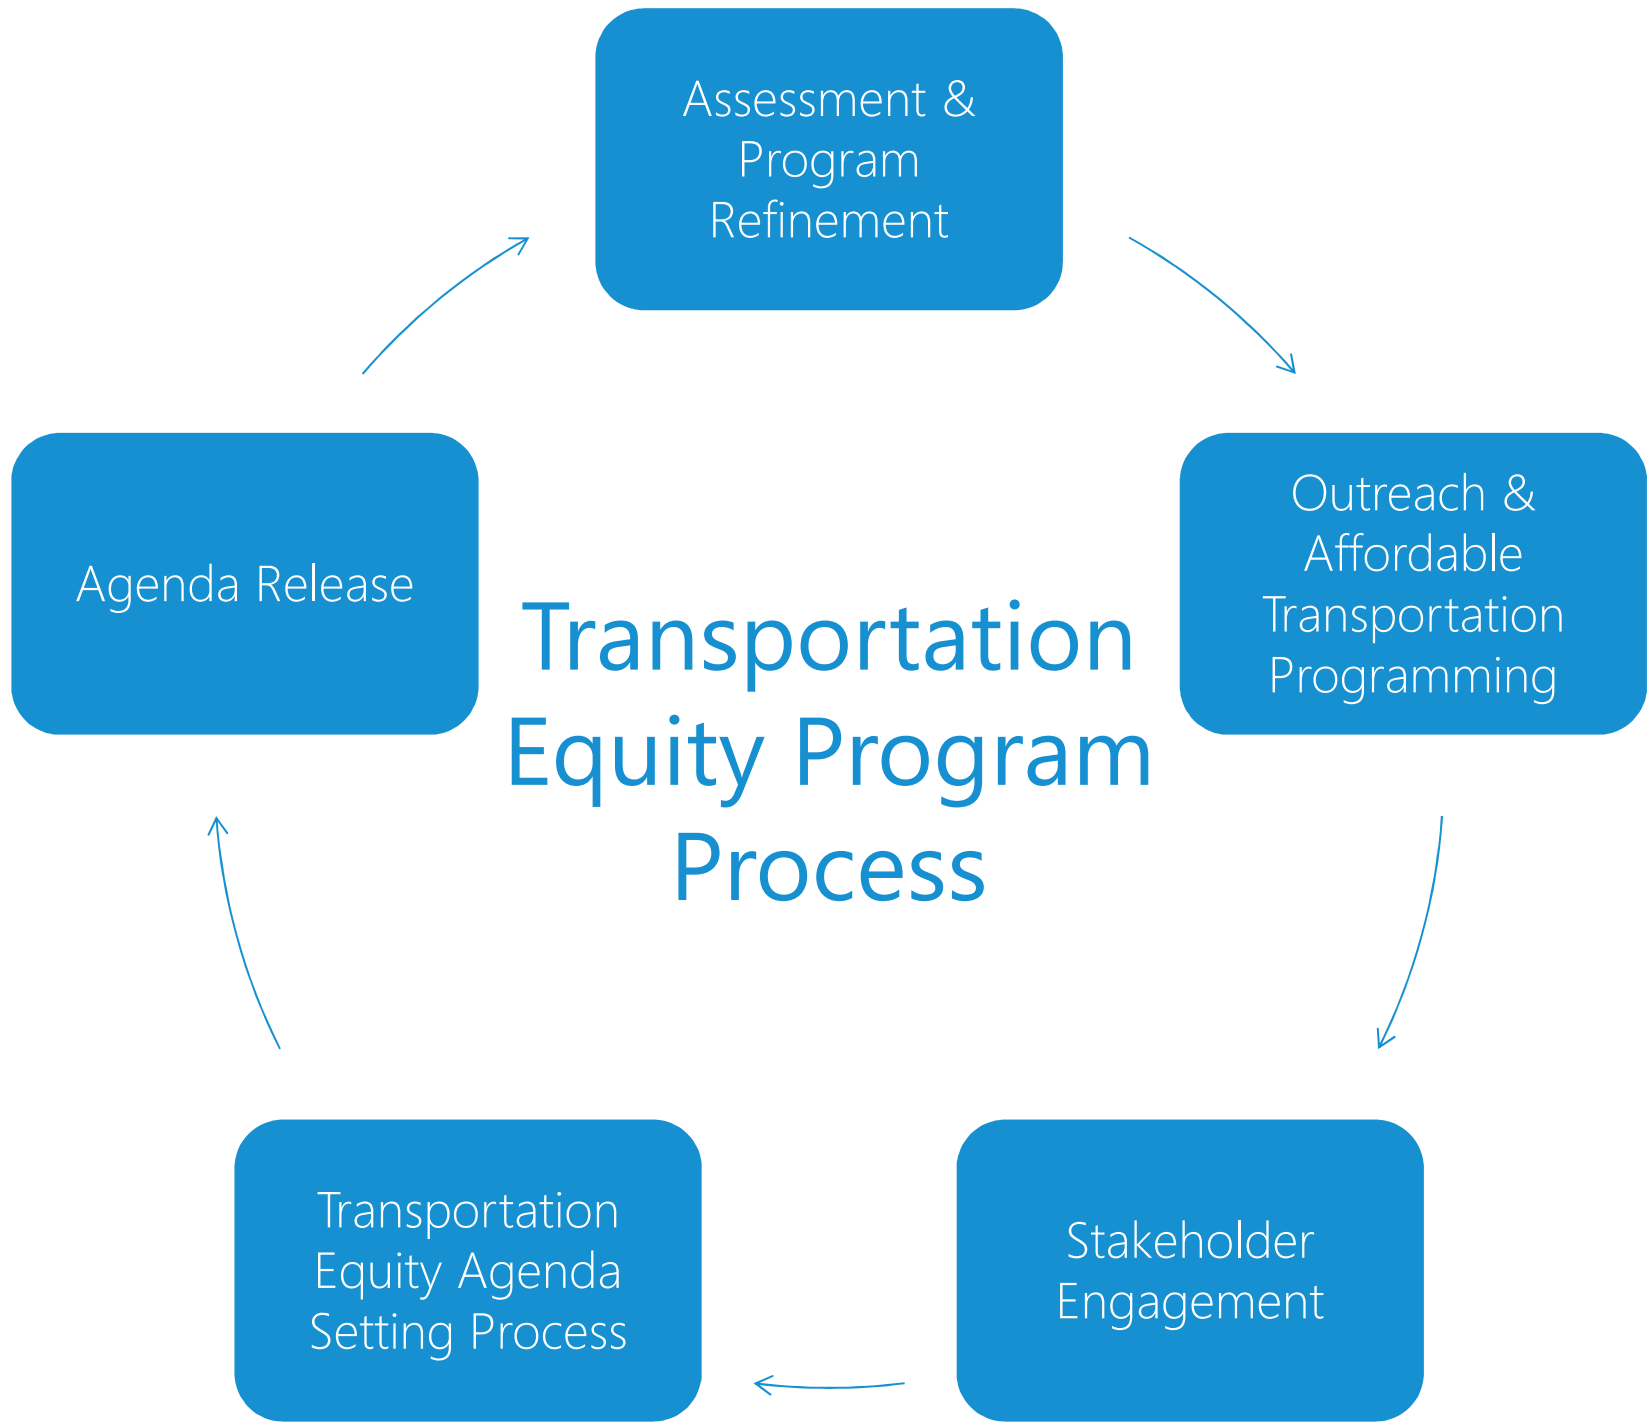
Assessment & Program Refinement

Agenda Release

Transportation Equity Program Process

Outreach & Affordable Transportation Programming

Transportation Equity Agenda Setting Process

Stakeholder Engagement